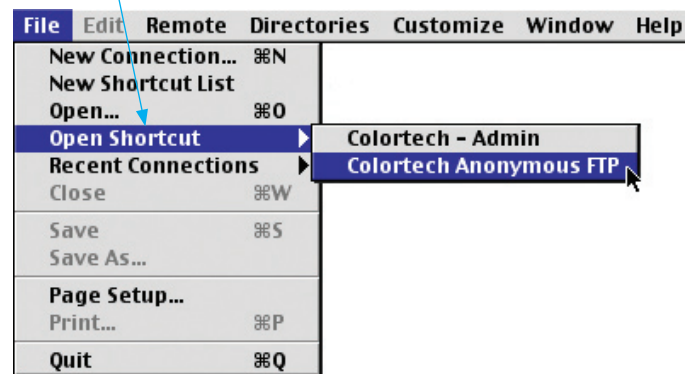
File Edit Remote Directories Customize Window Help
New Connection... ⌘N
New Shortcut List
Open... ⌘O
Open Shortcut
Recent Connections
Close ⌘W
Save ⌘S
Save As...
Page Setup...
Print... ⌘P
Quit ⌘Q
Colortech - Admin
Colortech Anonymous FTP